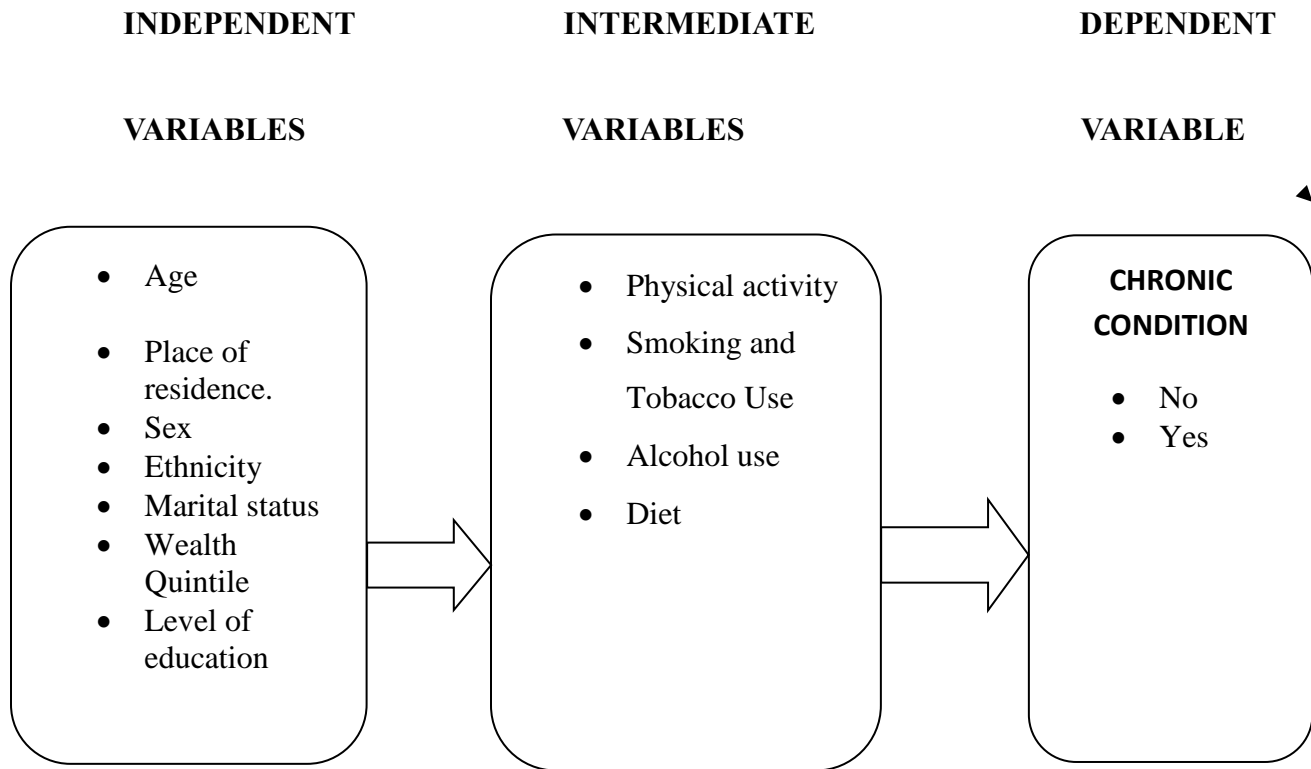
INDEPENDENT VARIABLES

INTERMEDIATE VARIABLES

DEPENDENT VARIABLE

- Age
- Place of residence.
- Sex
- Ethnicity
- Marital status
- Wealth Quintile
- Level of education

- Physical activity
- Smoking and Tobacco Use
- Alcohol use
- Diet

CHRONIC CONDITION

- No
- Yes